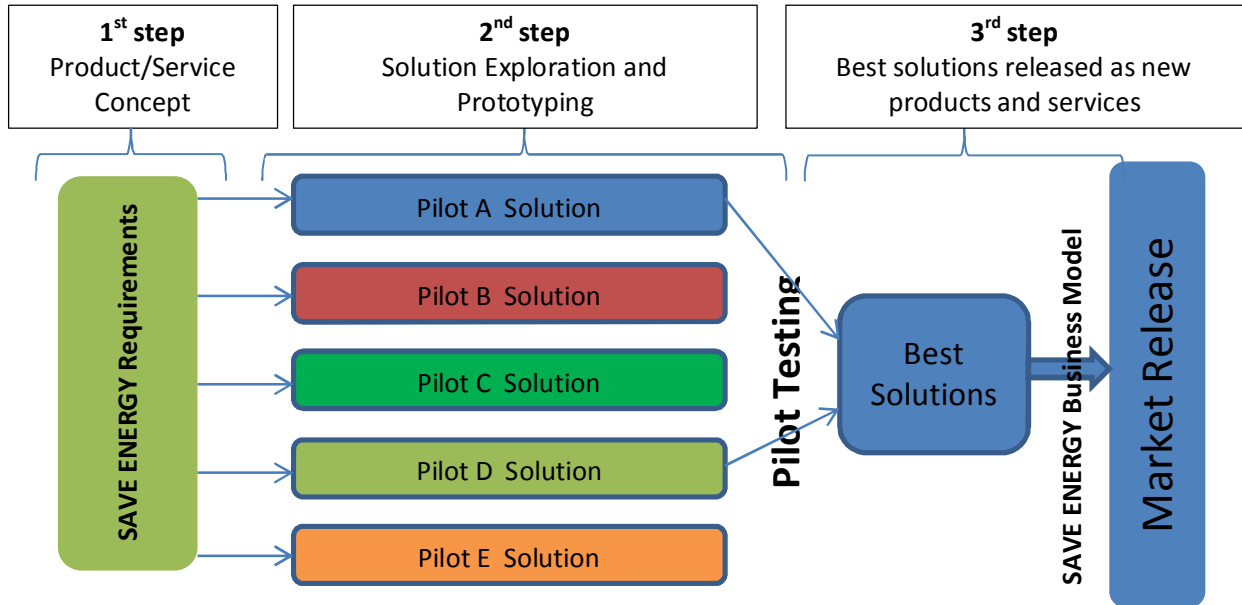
**1$^{st}$ step**
Product/Service Concept

**2$^{nd}$ step**
Solution Exploration and Prototyping

**3$^{rd}$ step**
Best solutions released as new products and services

SAVE ENERGY Requirements

Pilot A Solution

Pilot B Solution

Pilot C Solution

Pilot D Solution

Pilot E Solution

Pilot Testing

Best Solutions

SAVE ENERGY Business Model

Market Release